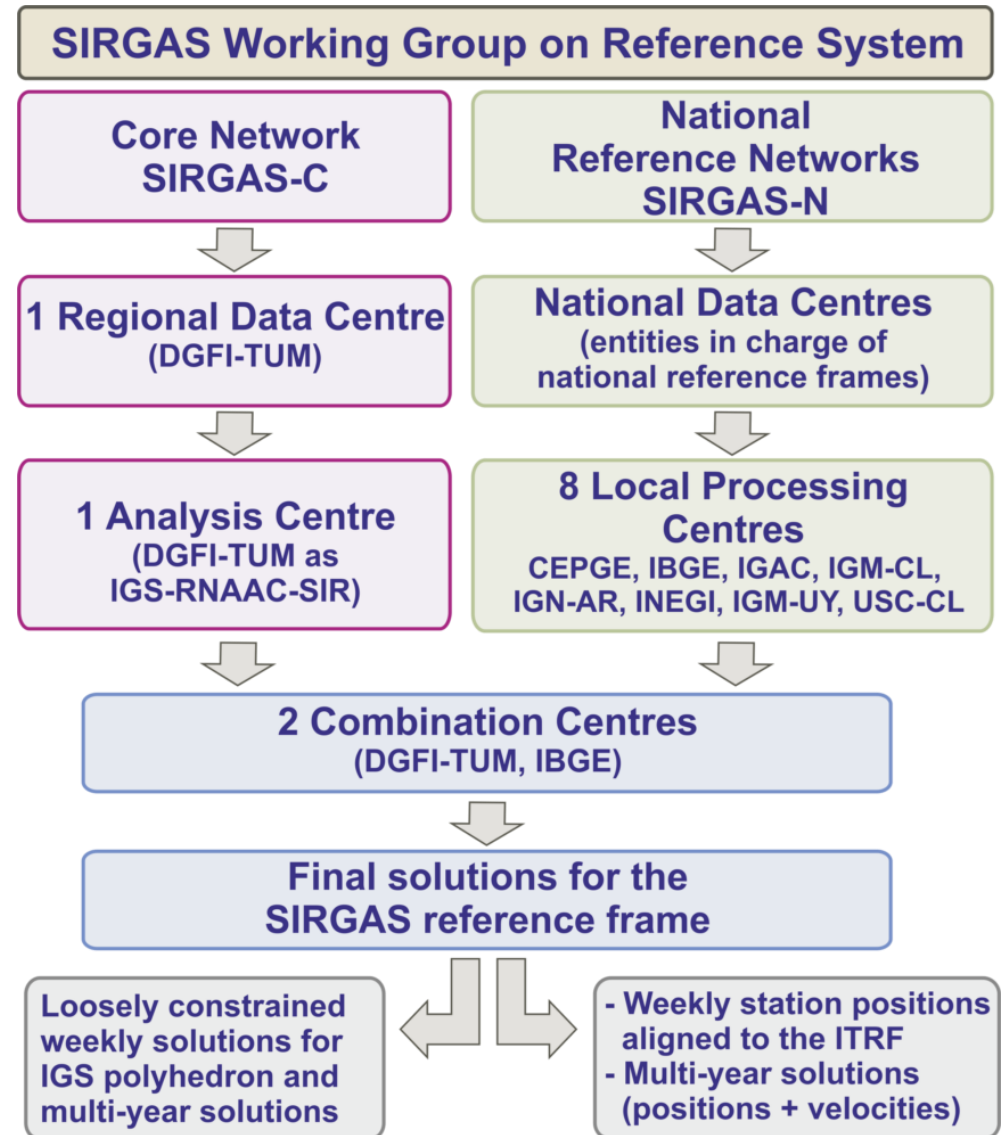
SIRGAS Working Group on Reference System

Core Network
SIRGAS-C

National
Reference Networks
SIRGAS-N

1 Regional Data Centre
(DGFI-TUM)

National Data Centres
(entities in charge of national reference frames)

1 Analysis Centre
(DGFI-TUM as IGS-RNAAC-SIR)

8 Local Processing Centres
CEPGE, IBGE, IGAC, IGM-CL, IGN-AR, INEGI, IGM-UY, USC-CL

2 Combination Centres
(DGFI-TUM, IBGE)

Final solutions for the SIRGAS reference frame

Loosely constrained weekly solutions for IGS polyhedron and multi-year solutions

- Weekly station positions aligned to the ITRF
- Multi-year solutions (positions + velocities)